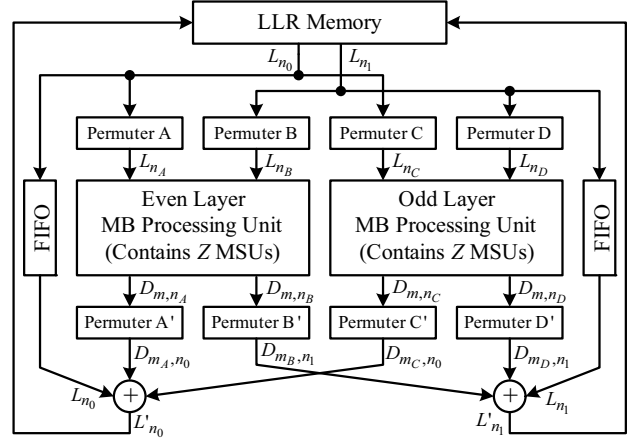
LLR Memory

$L_{n_0}$ $L_{n_1}$

Permuter A Permuter B Permuter C Permuter D

$L_{n_A}$ $L_{n_B}$ $L_{n_C}$ $L_{n_D}$

FIFO

Even Layer MB Processing Unit (Contains $Z$ MSUs)

Odd Layer MB Processing Unit (Contains $Z$ MSUs)

FIFO

$D_{m,n_A}$ $D_{m,n_B}$ $D_{m,n_C}$ $D_{m,n_D}$

Permuter A' Permuter B' Permuter C' Permuter D'

$D_{m_A,n_0}$ $D_{m_B,n_1}$ $D_{m_C,n_0}$ $D_{m_D,n_1}$

$L_{n_0}$ + $L'_{n_0}$

+ $L_{n_1}$ $L'_{n_1}$